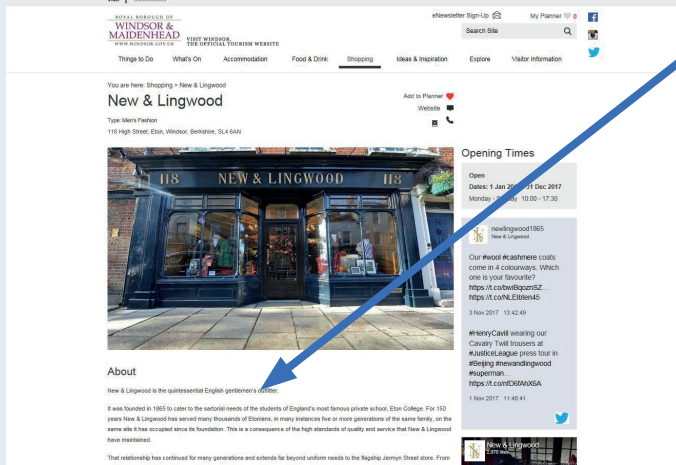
ROYAL BOROUGH OF WINDSOR & MAIDENHEAD WWW.WINDSOR.GOV.UK VISIT WINDSOR, THE OFFICIAL TOURISM WEBSITE

eNewsletter Sign-Up

My Planner 0

Search Site

Things to Do | What's On | Accommodation | Food & Drink | Shopping | Ideas & Inspiration | Explore | Visitor Information

You are here: Shopping > New & Lingwood

New & Lingwood

Type: Men's Fashion

118 High Street, Eton, Windsor, Berkshire, SL4 6AN

Add to Planner

Website

118 NEW & LINGWOOD 118

Opening Times

Open

Dates: 1 Jan 20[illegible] 31 Dec 2017

Monday - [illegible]day: 10:00 - 17:30

newlingwood1865
New & Lingwood

Our #wool #cashmere coats come in 4 colourways. Which one is your favourite? https://t.co/bwiBqoznSZ... https://t.co/NLEIbten45

3 Nov 2017 13:42:49

#HenryCavill wearing our Cavalry Twill trousers at #JusticeLeague press tour in #Beijing #newandlingwood #superman... https://t.co/mfD6fAfX6A

1 Nov 2017 11:40:41

About

New & Lingwood is the quintessential English gentlemen's outfitter.

It was founded in 1865 to cater to the sartorial needs of the students of England's most famous private school, Eton College. For 150 years New & Lingwood has served many thousands of Etonians, in many instances five or more generations of the same family, on the same site it has occupied since its foundation. This is a consequence of the high standards of quality and service that New & Lingwood have maintained.

That relationship has continued for many generations and extends far beyond uniform needs to the flagship Jermyn Street store. From

New & Lingwood
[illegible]